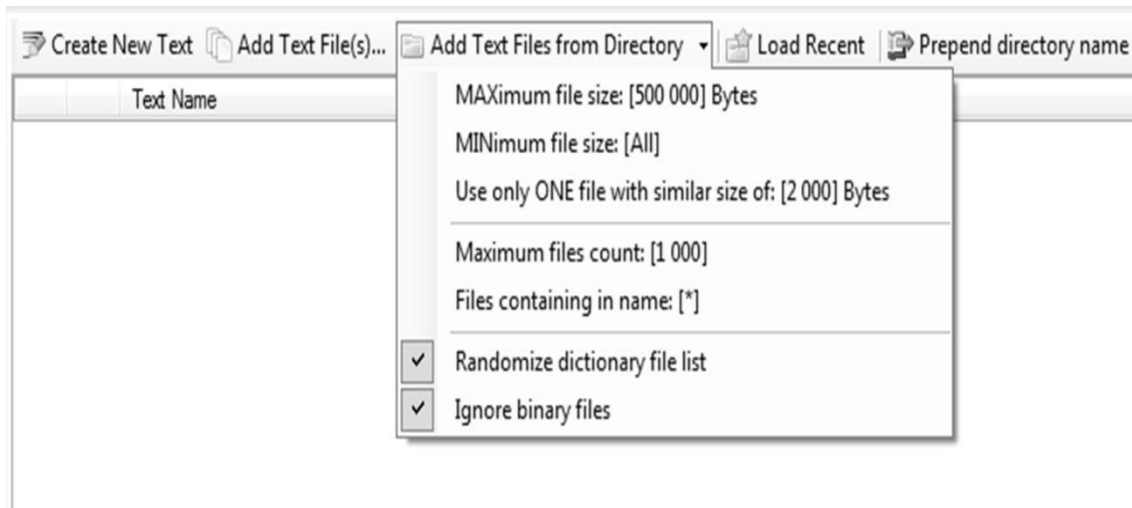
Create New Text Add Text File(s)... Add Text Files from Directory Load Recent Prepend directory name

Text Name

MAXimum file size: [500 000] Bytes

MINimum file size: [All]

Use only ONE file with similar size of: [2 000] Bytes

Maximum files count: [1 000]

Files containing in name: [*]

✓ Randomize dictionary file list

✓ Ignore binary files